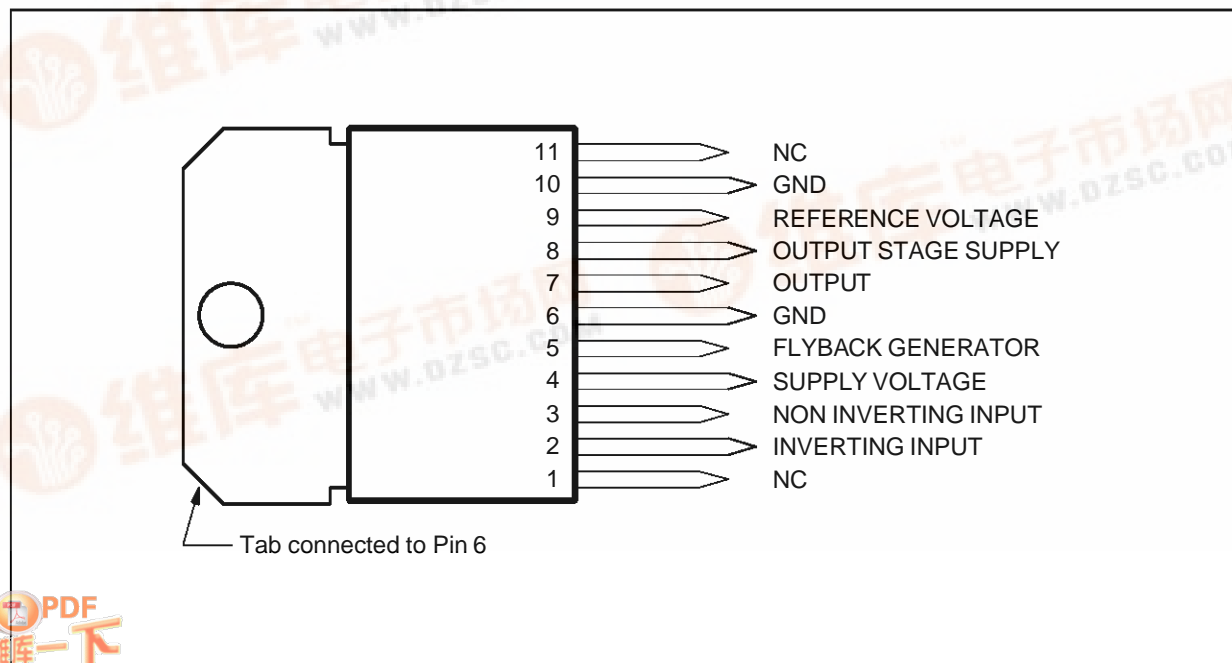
11 NC
10 GND
9 REFERENCE VOLTAGE
8 OUTPUT STAGE SUPPLY
7 OUTPUT
6 GND
5 FLYBACK GENERATOR
4 SUPPLY VOLTAGE
3 NON INVERTING INPUT
2 INVERTING INPUT
1 NC

Tab connected to Pin 6

维库电子市场网 www.dzsc.com

PDF 睇一下